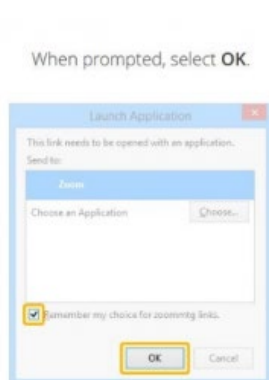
When prompted, select **OK**.

Launch Application

This link needs to be opened with an application.
Send to:

Zoom

Choose an Application

Choose...

Remember my choice for zoommtg links.

OK

Cancel